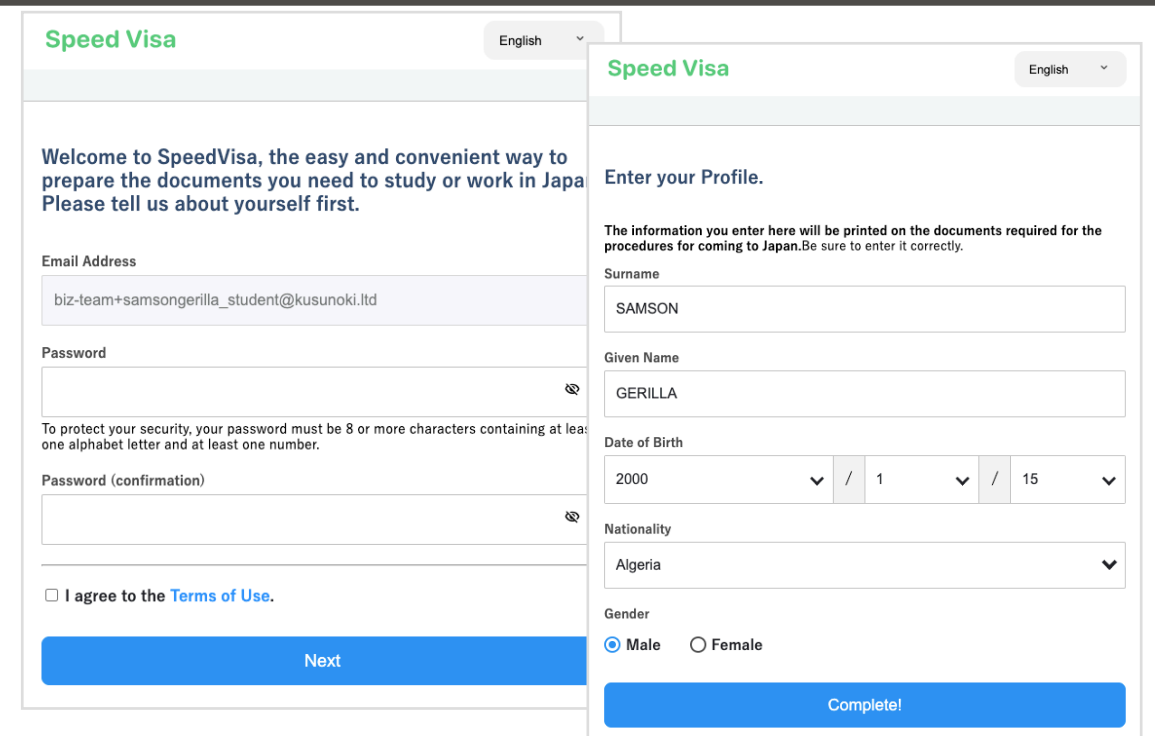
Speed Visa

English

Welcome to SpeedVisa, the easy and convenient way to prepare the documents you need to study or work in Japa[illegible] Please tell us about yourself first.

Email Address

biz-team+samsongerilla_student@kusunoki.ltd

Password

To protect your security, your password must be 8 or more characters containing at leas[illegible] one alphabet letter and at least one number.

Password (confirmation)

I agree to the Terms of Use.

Next

Speed Visa

English

Enter your Profile.

The information you enter here will be printed on the documents required for the procedures for coming to Japan.Be sure to enter it correctly.

Surname

SAMSON

Given Name

GERILLA

Date of Birth

2000 / 1 / 15

Nationality

Algeria

Gender

Male Female

Complete!